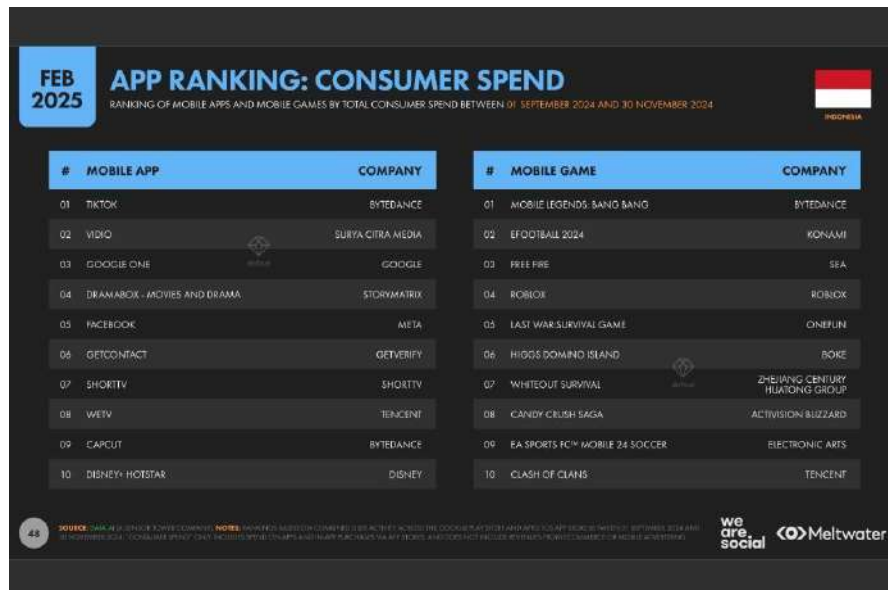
FEB 2025

APP RANKING: CONSUMER SPEND

RANKING OF MOBILE APPS AND MOBILE GAMES BY TOTAL CONSUMER SPEND BETWEEN 01 SEPTEMBER 2024 AND 30 NOVEMBER 2024

INDONESIA

| # | MOBILE APP | COMPANY |
|---|---|---|
| 01 | TIKTOK | BYTEDANCE |
| 02 | VIDIO | SURYA CITRA MEDIA |
| 03 | GOOGLE ONE | GOOGLE |
| 04 | DRAMABOX - MOVIES AND DRAMA | STORYMATRIX |
| 05 | FACEBOOK | META |
| 06 | GETCONTACT | GETVERIFY |
| 07 | SHORTTV | SHORTTV |
| 08 | WETV | TENCENT |
| 09 | CAPCUT | BYTEDANCE |
| 10 | DISNEY+ HOTSTAR | DISNEY |

| # | MOBILE GAME | COMPANY |
|---|---|---|
| 01 | MOBILE LEGENDS: BANG BANG | BYTEDANCE |
| 02 | EFOOTBALL 2024 | KONAMI |
| 03 | FREE FIRE | SEA |
| 04 | ROBLOX | ROBLOX |
| 05 | LAST WAR:SURVIVAL GAME | ONEFUN |
| 06 | HIGGS DOMINO ISLAND | BOKE |
| 07 | WHITEOUT SURVIVAL | ZHEJIANG CENTURY HUATONG GROUP |
| 08 | CANDY CRUSH SAGA | ACTIVISION BLIZZARD |
| 09 | EA SPORTS FC™ MOBILE 24 SOCCER | ELECTRONIC ARTS |
| 10 | CLASH OF CLANS | TENCENT |

48

SOURCE: DATA.AI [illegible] NOTES: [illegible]

we are social

Meltwater